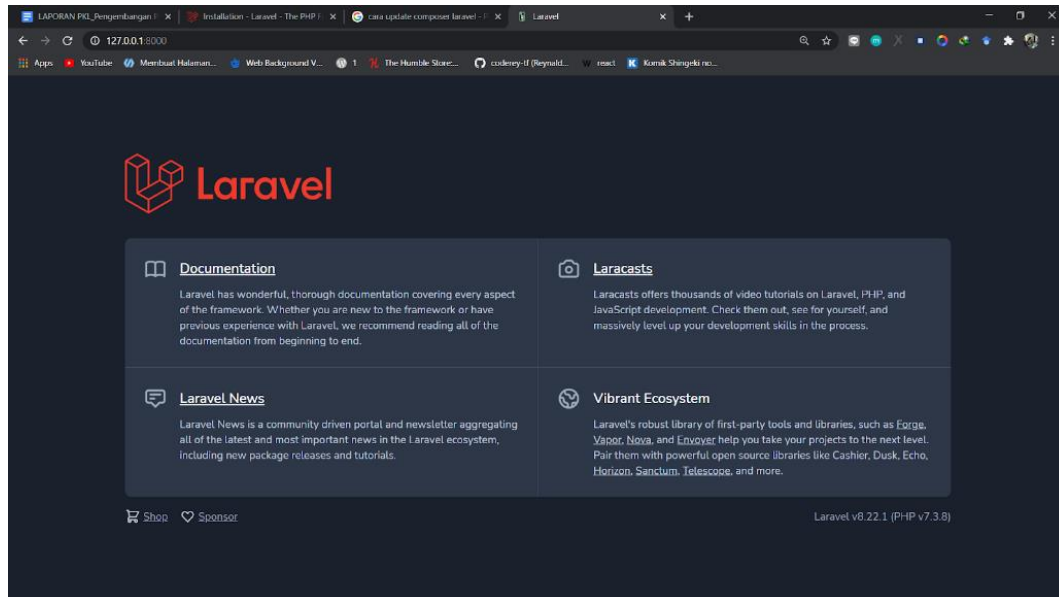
LAPORAN PKL_Pengembangan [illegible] ×
Installation - Laravel - The PHP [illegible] ×
cara update composer laravel - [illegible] ×
Laravel ×
+

127.0.0.1:8000

Apps YouTube Membuat Halaman... Web Background V... 1 The Humble Store:... coderey-IF (Reynald... react Komik Shingeki no...

Laravel

Documentation

Laravel has wonderful, thorough documentation covering every aspect of the framework. Whether you are new to the framework or have previous experience with Laravel, we recommend reading all of the documentation from beginning to end.

Laracasts

Laracasts offers thousands of video tutorials on Laravel, PHP, and JavaScript development. Check them out, see for yourself, and massively level up your development skills in the process.

Laravel News

Laravel News is a community driven portal and newsletter aggregating all of the latest and most important news in the Laravel ecosystem, including new package releases and tutorials.

Vibrant Ecosystem

Laravel's robust library of first-party tools and libraries, such as Forge, Vapor, Nova, and Envoyer help you take your projects to the next level. Pair them with powerful open source libraries like Cashier, Dusk, Echo, Horizon, Sanctum, Telescope, and more.

Shop Sponsor

Laravel v8.22.1 (PHP v7.3.8)